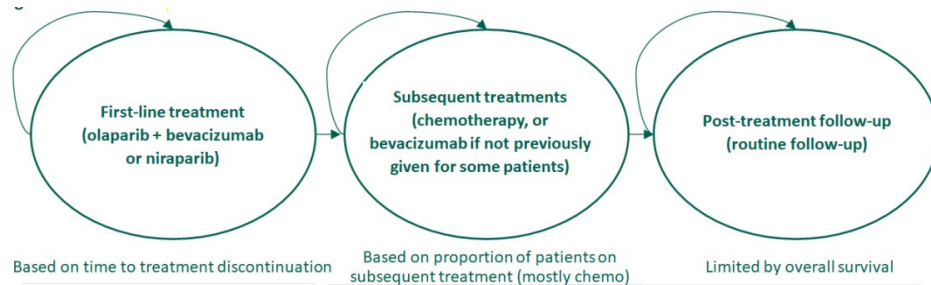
First-line treatment (olaparib + bevacizumab or niraparib)

Subsequent treatments (chemotherapy, or bevacizumab if not previously given for some patients)

Post-treatment follow-up (routine follow-up)

Based on time to treatment discontinuation

Based on proportion of patients on subsequent treatment (mostly chemo)

Limited by overall survival